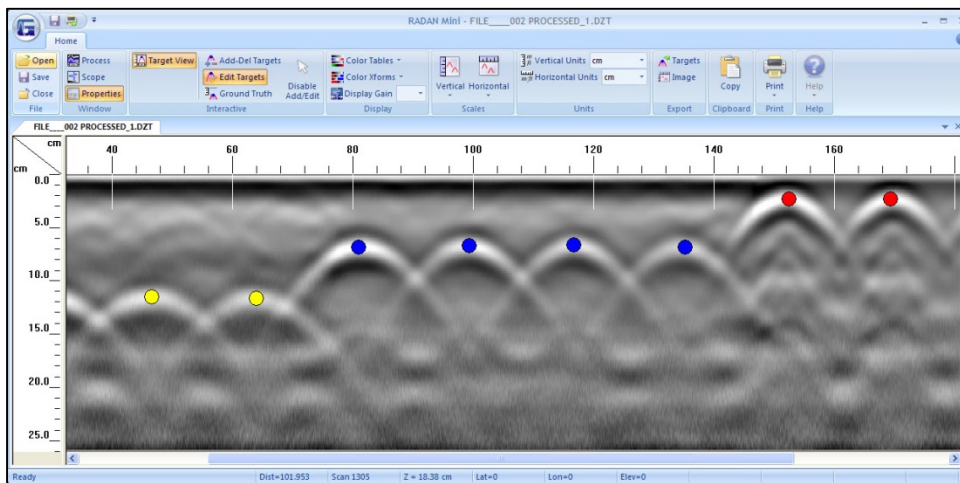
RADAN Mini - FILE____002 PROCESSED_1.DZT

Home

Open
Save
Close
File

Process
Scope
Properties
Window

Target View
Add-Del Targets
Edit Targets
Ground Truth
Disable Add/Edit
Interactive

Color Tables
Color Xforms
Display Gain
Display

Vertical
Horizontal
Scales

Vertical Units cm
Horizontal Units cm
Units

Targets
Image
Export

Copy
Clipboard

Print
Print

Help
Help

FILE____002 PROCESSED_1.DZT

cm
40
60
80
100
120
140
160

cm
0.0
5.0
10.0
15.0
20.0
25.0

Ready
Dist=101.953
Scan 1305
Z = 18.38 cm
Lat=0
Lon=0
Elev=0